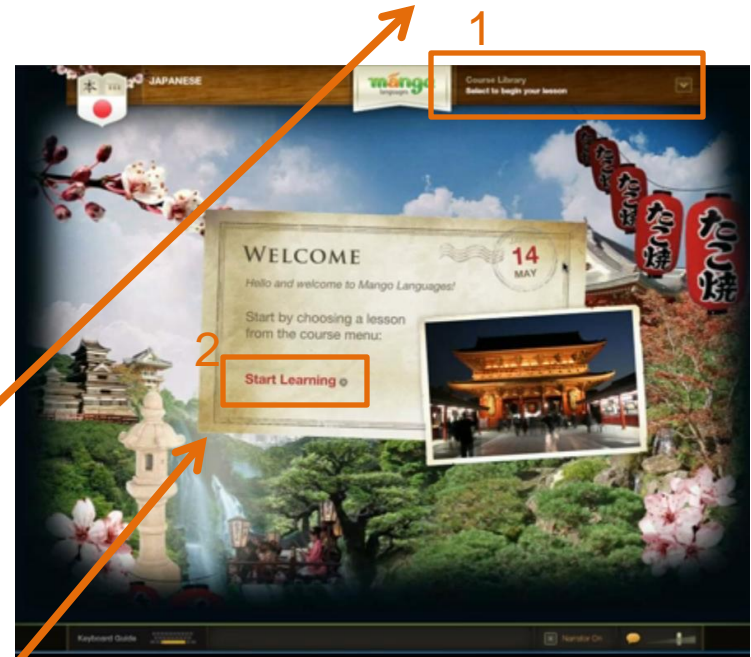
1

本

JAPANESE

mango languages

Course Library
Select to begin your lesson

たこ焼

たこ焼

たこ焼

WELCOME

14
MAY

Hello and welcome to Mango Languages!

Start by choosing a lesson from the course menu:

2

Start Learning

Keyboard Guide

Narrator On